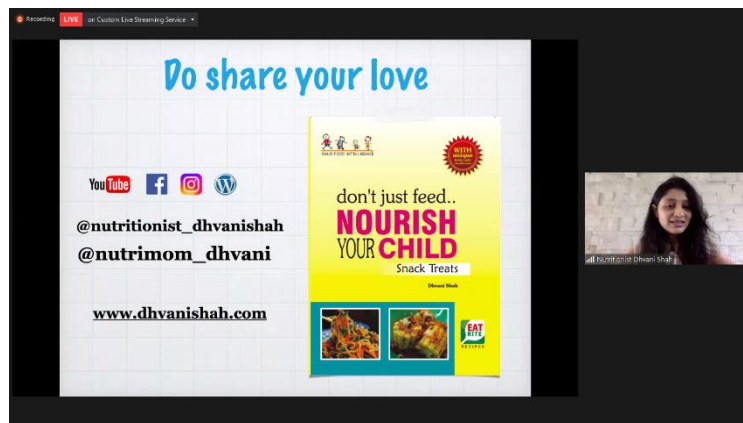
Recording LIVE on Custom Live Streaming Service

Do share your love

YouTube

@nutritionist_dhvanishah

@nutrimom_dhvani

www.dhvanishah.com

CHILD FOOD INTELLIGENCE

WITH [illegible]

don't just feed..

NOURISH YOUR CHILD

Snack Treats

Dhvani Shah

EAT RITE RECIPES

Nutritionist Dhvani Shah